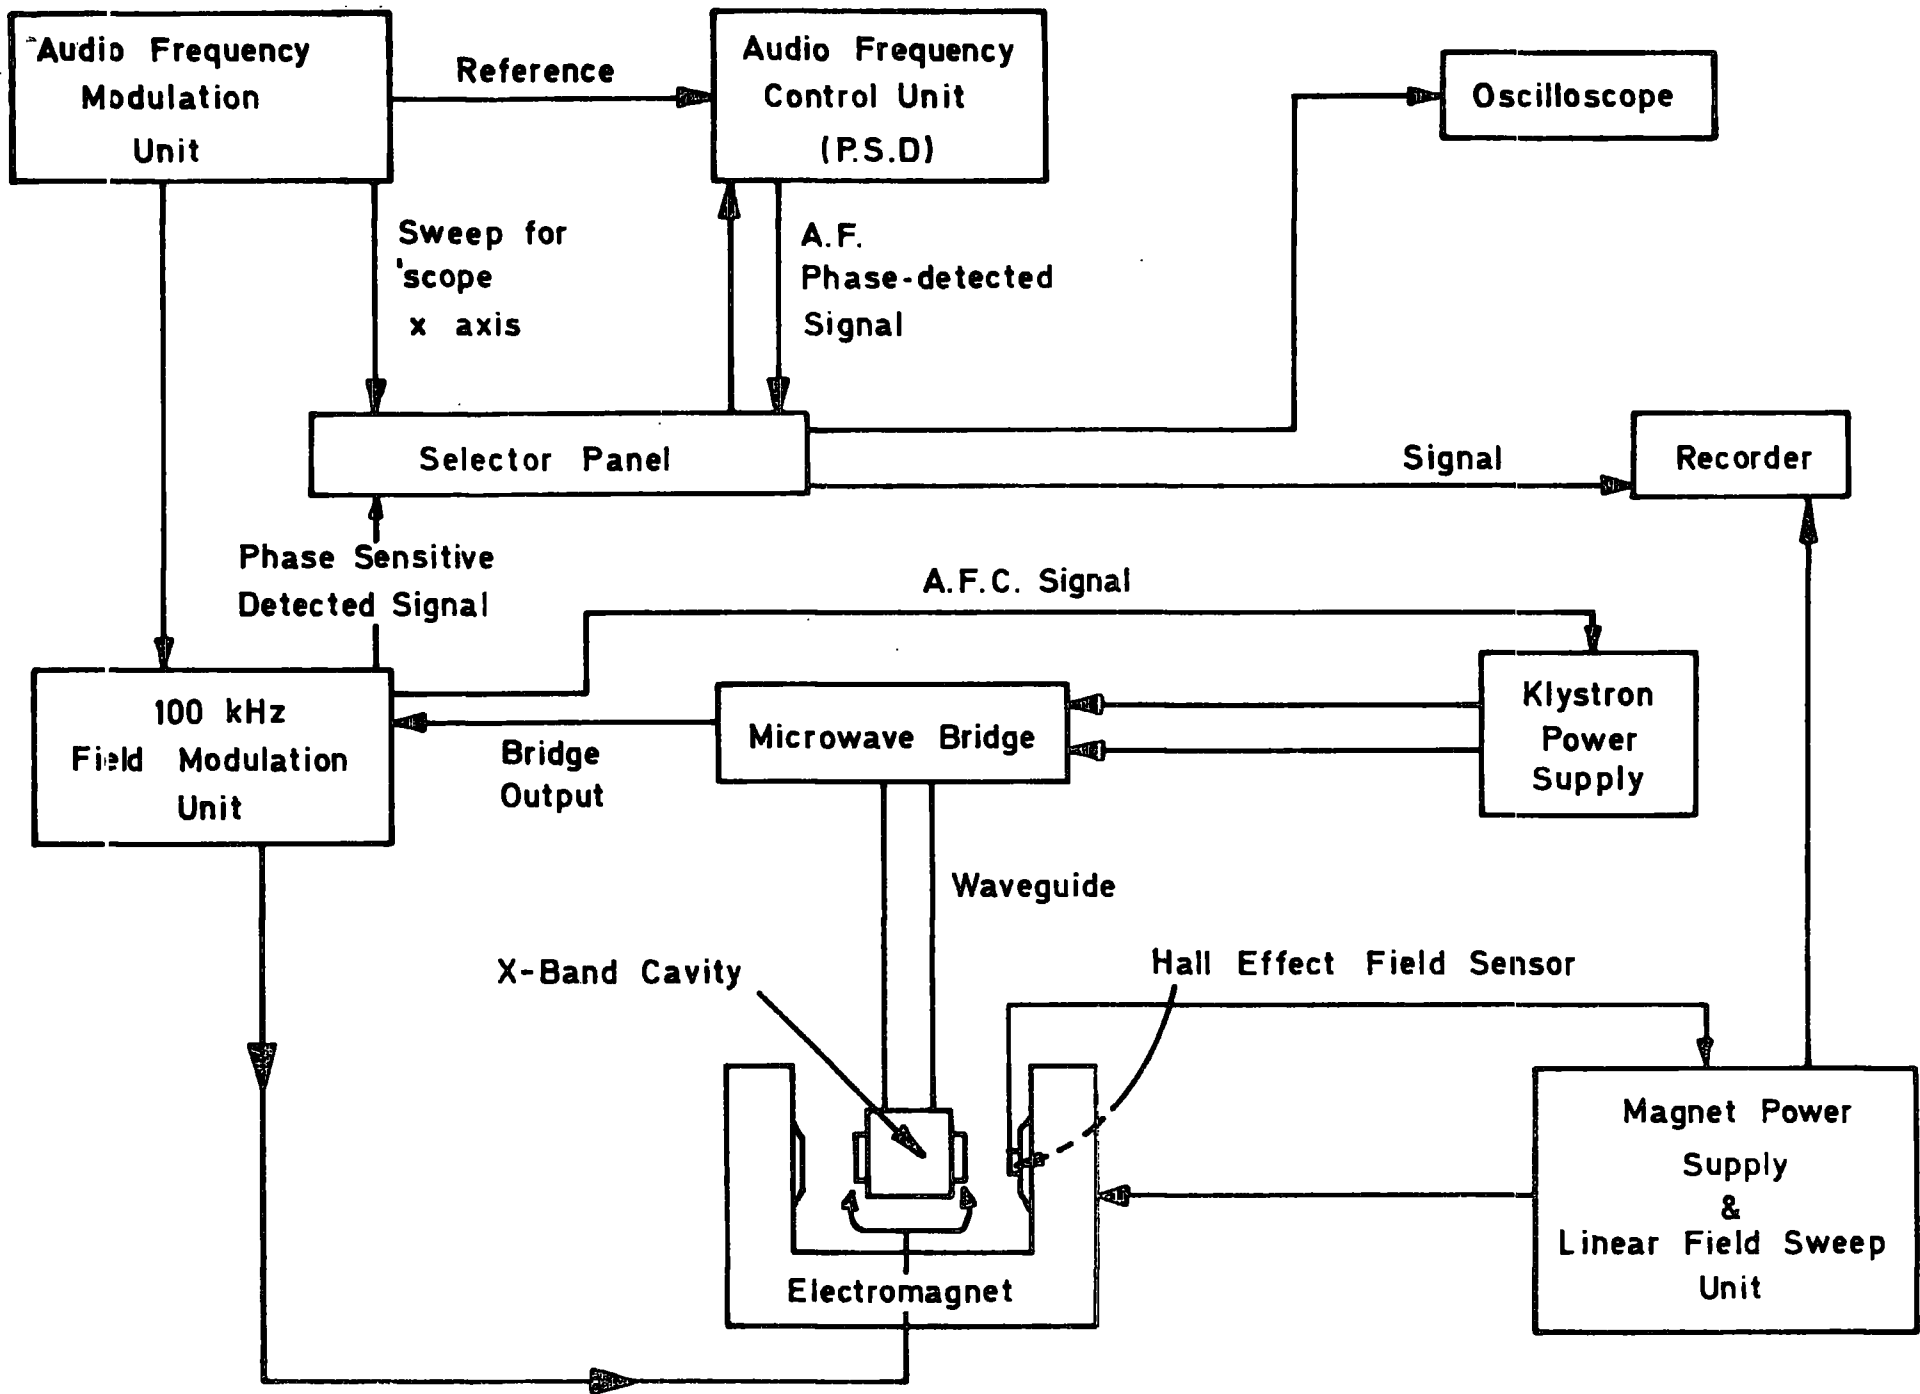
Audio Frequency Modulation Unit

Reference

Audio Frequency Control Unit (P.S.D)

Oscilloscope

Sweep for 'scope x axis

A.F. Phase-detected Signal

Selector Panel

Signal

Recorder

Phase Sensitive Detected Signal

A.F.C. Signal

100 kHz Field Modulation Unit

Microwave Bridge

Klystron Power Supply

Bridge Output

Waveguide

X-Band Cavity

Hall Effect Field Sensor

Magnet Power Supply & Linear Field Sweep Unit

Electromagnet